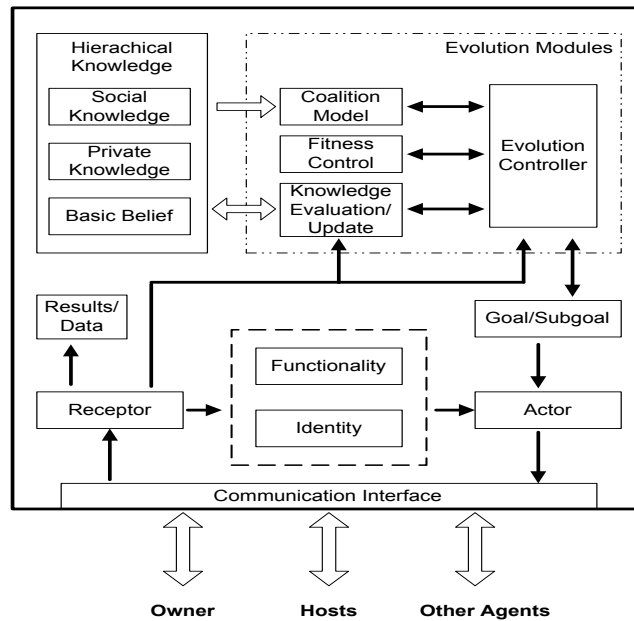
Hierachical Knowledge

Social Knowledge

Private Knowledge

Basic Belief

Evolution Modules

Coalition Model

Fitness Control

Knowledge Evaluation/ Update

Evolution Controller

Results/ Data

Goal/Subgoal

Functionality

Identity

Receptor

Actor

Communication Interface

Owner

Hosts

Other Agents